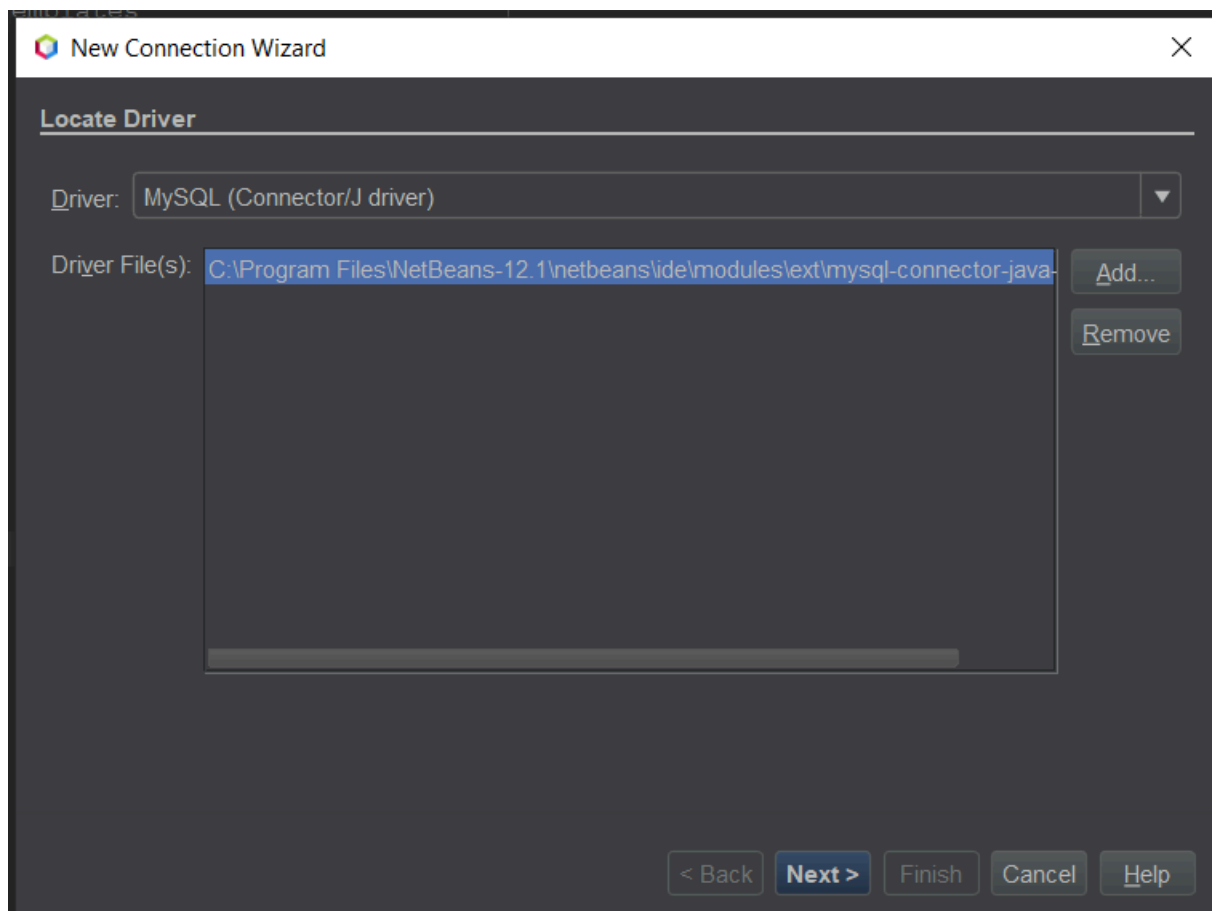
New Connection Wizard

Locate Driver

Driver: MySQL (Connector/J driver)

Driver File(s): C:\Program Files\NetBeans-12.1\netbeans\ide\modules\ext\mysql-connector-java-

Add...

Remove

< Back Next > Finish Cancel Help